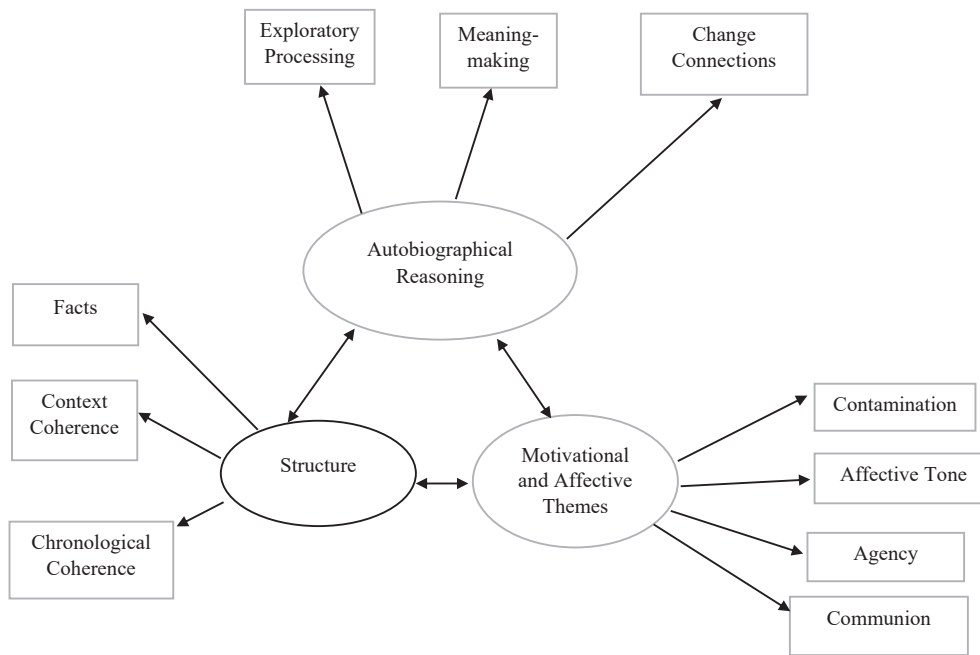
Exploratory Processing

Meaning-making

Change Connections

Autobiographical Reasoning

Facts

Context Coherence

Structure

Chronological Coherence

Motivational and Affective Themes

Contamination

Affective Tone

Agency

Communion